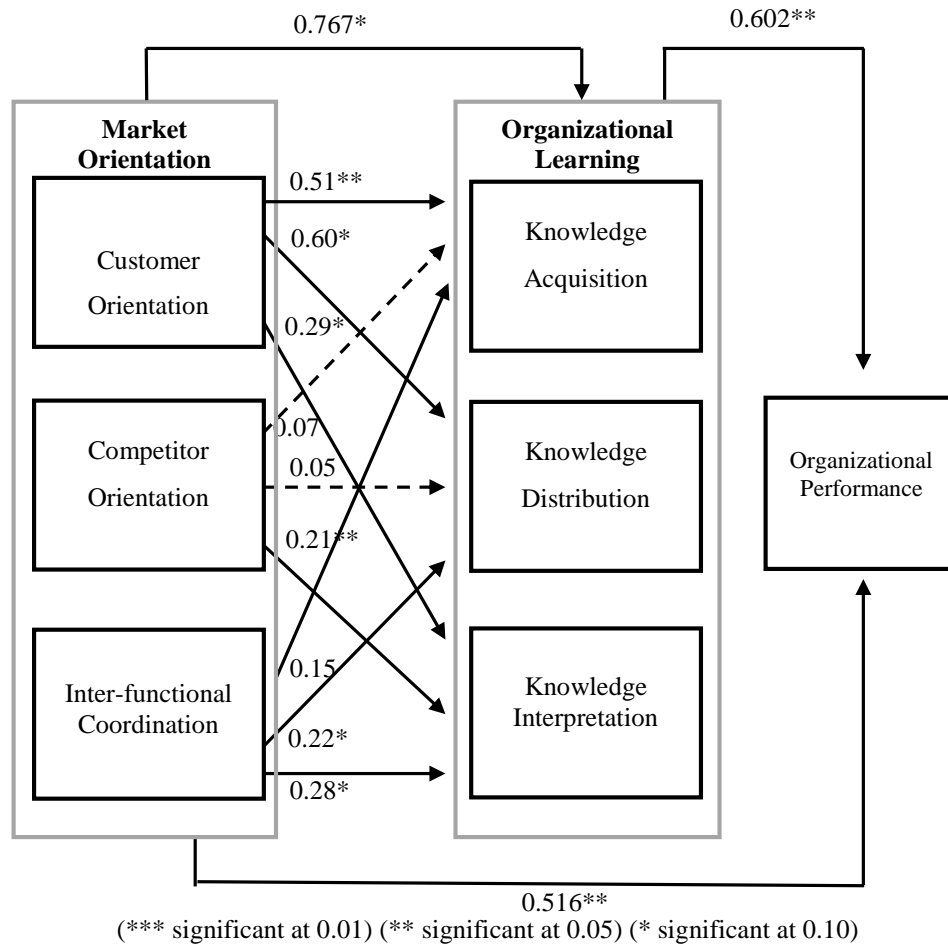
0.767*

0.602**

Market Orientation

Organizational Learning

0.51**

0.60*

Customer Orientation

Knowledge Acquisition

0.29*

0.07

Competitor Orientation

0.05

Knowledge Distribution

Organizational Performance

0.21**

0.15

Inter-functional Coordination

Knowledge Interpretation

0.22*

0.28*

0.516**

(*** significant at 0.01) (** significant at 0.05) (* significant at 0.10)